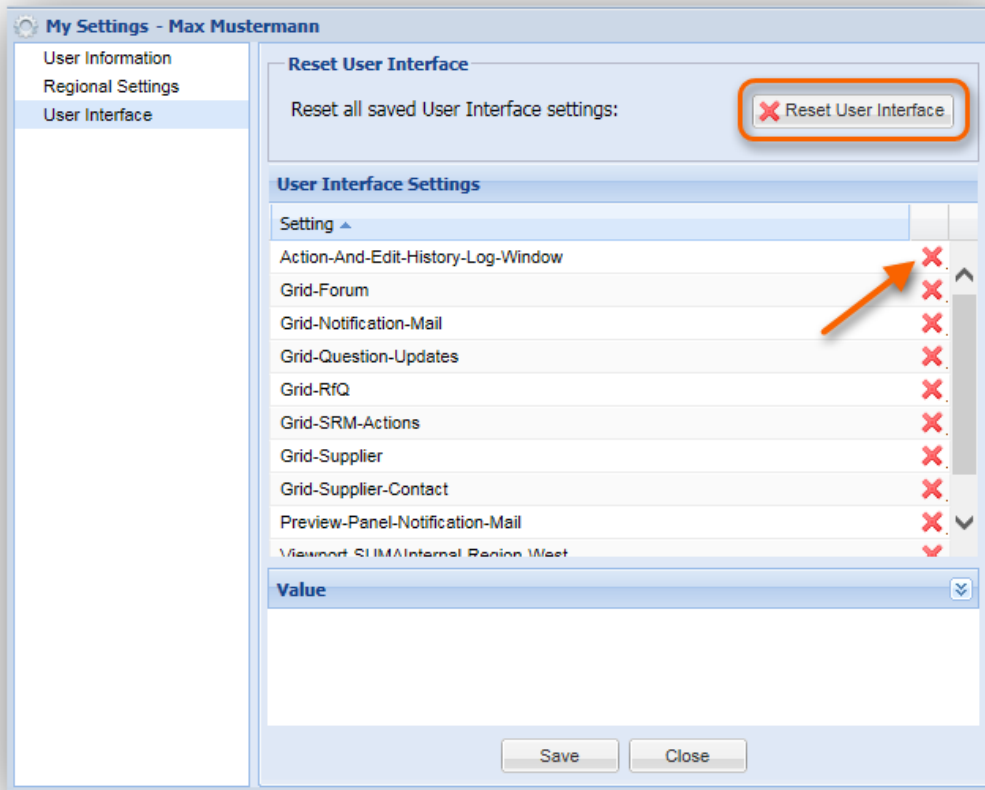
My Settings - Max Mustermann

User Information
Regional Settings
User Interface

Reset User Interface

Reset all saved User Interface settings:

Reset User Interface

User Interface Settings

| Setting |
|---|
| Action-And-Edit-History-Log-Window |
| Grid-Forum |
| Grid-Notification-Mail |
| Grid-Question-Updates |
| Grid-RfQ |
| Grid-SRM-Actions |
| Grid-Supplier |
| Grid-Supplier-Contact |
| Preview-Panel-Notification-Mail |
| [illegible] |

Value

Save
Close